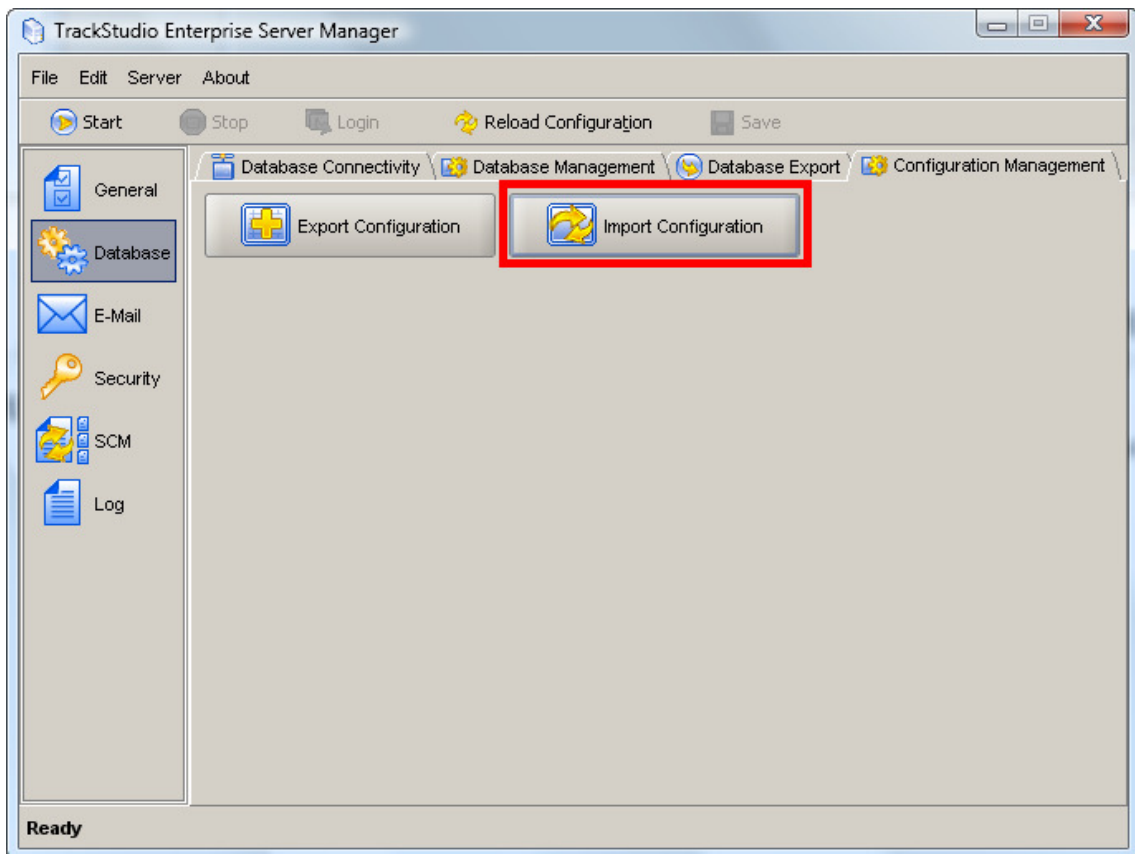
TrackStudio Enterprise Server Manager

File Edit Server About

Start Stop Login Reload Configuration Save

General
Database
E-Mail
Security
SCM
Log

Database Connectivity Database Management Database Export Configuration Management

Export Configuration Import Configuration

Ready